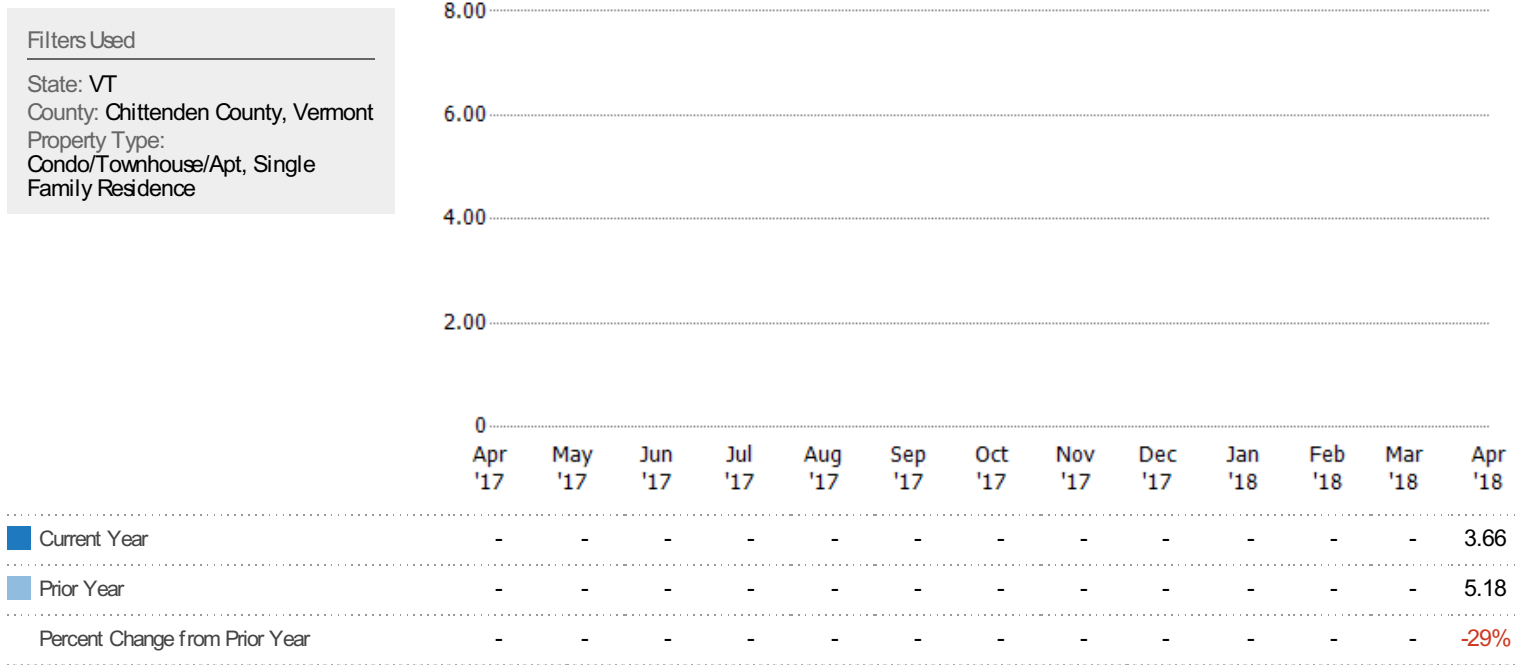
Filters Used

State: VT
County: Chittenden County, Vermont
Property Type:
Condo/Townhouse/Apt, Single Family Residence

8.00
6.00
4.00
2.00
0

| | Apr '17 | May '17 | Jun '17 | Jul '17 | Aug '17 | Sep '17 | Oct '17 | Nov '17 | Dec '17 | Jan '18 | Feb '18 | Mar '18 | Apr '18 |
|---|---|---|---|---|---|---|---|---|---|---|---|---|---|
| Current Year | - | - | - | - | - | - | - | - | - | - | - | - | 3.66 |
| Prior Year | - | - | - | - | - | - | - | - | - | - | - | - | 5.18 |
| Percent Change from Prior Year | - | - | - | - | - | - | - | - | - | - | - | - | -29% |